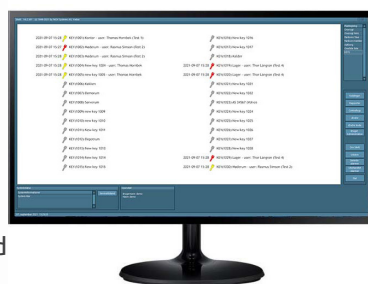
2021-09-07 15:33 KEY/0001/Doctor - user: Thomas Hamber (Test 1)
2021-09-07 15:33 KEY/0002/Medicum - user: Rasmus Sirtsen (Test 2)
2021-09-07 15:33 KEY/0003/New key 1003 - user: Thomas Hamber
2021-09-07 15:33 KEY/0004/New key 1009 - user: Thomas Hamber
KEY/0005/Addition
KEY/0006/Services
KEY/0007/Services
KEY/0008/New key 1008
KEY/0009/New key 1009
KEY/0010/New key 1010
KEY/0011/New key 1011
KEY/0012/New key 1012
KEY/0013/Reception
KEY/0014/New key 1014
KEY/0015/New key 1015
KEY/0016/New key 1016
KEY/0017/New key 1017
KEY/0018/Golden
2021-09-07 15:33 KEY/0019/New key - user: Thor Langdon (Test 4)
KEY/0020/New key
KEY/0021/New key
KEY/0022/New key
KEY/0023/New key
KEY/0024/New key
KEY/0025/New key
KEY/0026/New key
KEY/0027/New key
KEY/0028/New key
KEY/0029/New key
2021-09-07 15:33 KEY/0030/Copper - user: Thor Langdon (Test 4)
2021-09-07 15:33 KEY/0031/Medicum - user: Rasmus Sirtsen (Test 2)
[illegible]